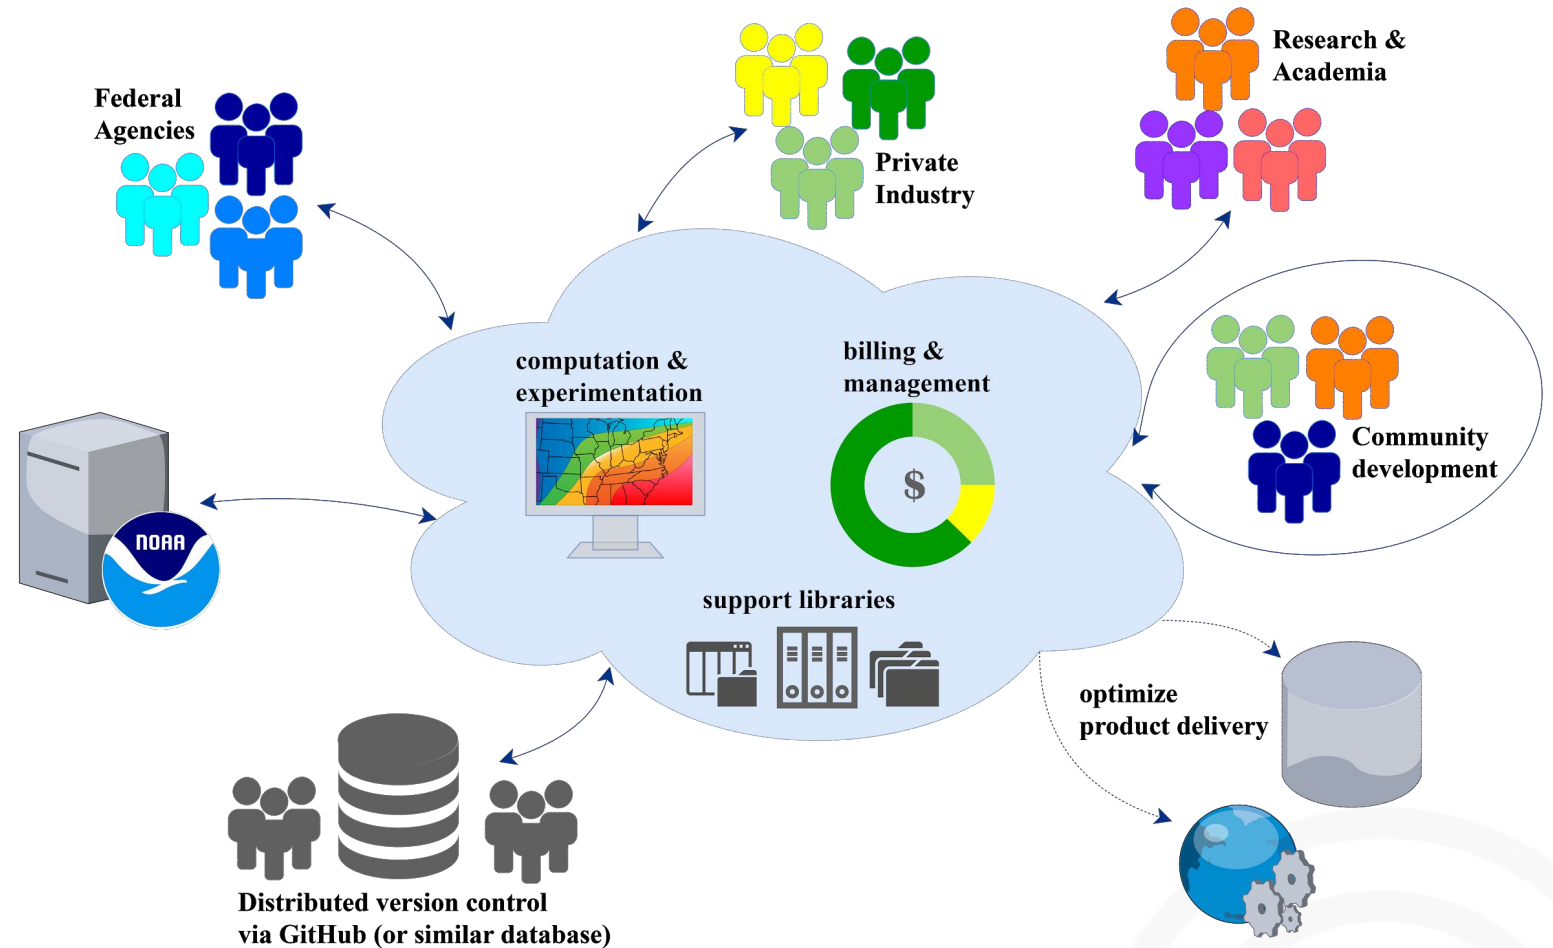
Federal Agencies

Private Industry

Research & Academia

computation & experimentation

billing & management

$

Community development

NOAA

support libraries

optimize product delivery

Distributed version control via GitHub (or similar database)